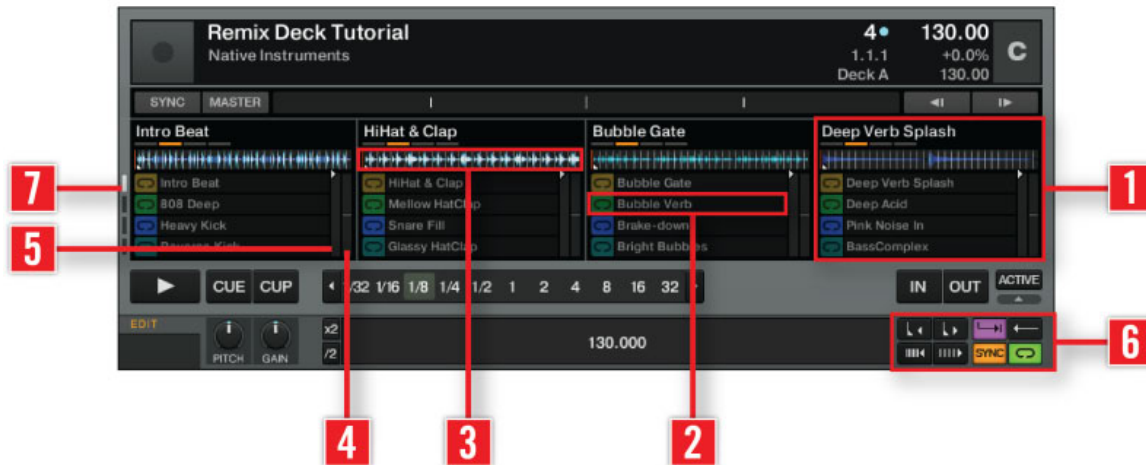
Remix Deck Tutorial
Native Instruments

4
1.1.1
Deck A

130.00
+0.0%
130.00

C

SYNC MASTER

Intro Beat
Intro Beat
808 Deep
Heavy Kick
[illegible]

HiHat & Clap
HiHat & Clap
Mellow HatClap
Snare Fill
Glassy HatClap

Bubble Gate
Bubble Gate
Bubble Verb
Brake-down
Bright Bubbles

Deep Verb Splash
Deep Verb Splash
Deep Acid
Pink Noise In
BassComplex

CUE CUP
1/32 1/16 1/8 1/4 1/2 1 2 4 8 16 32
IN OUT ACTIVE

EDIT
PITCH GAIN
x2
/2
130.000
SYNC

7
5
4
3
2
1
6